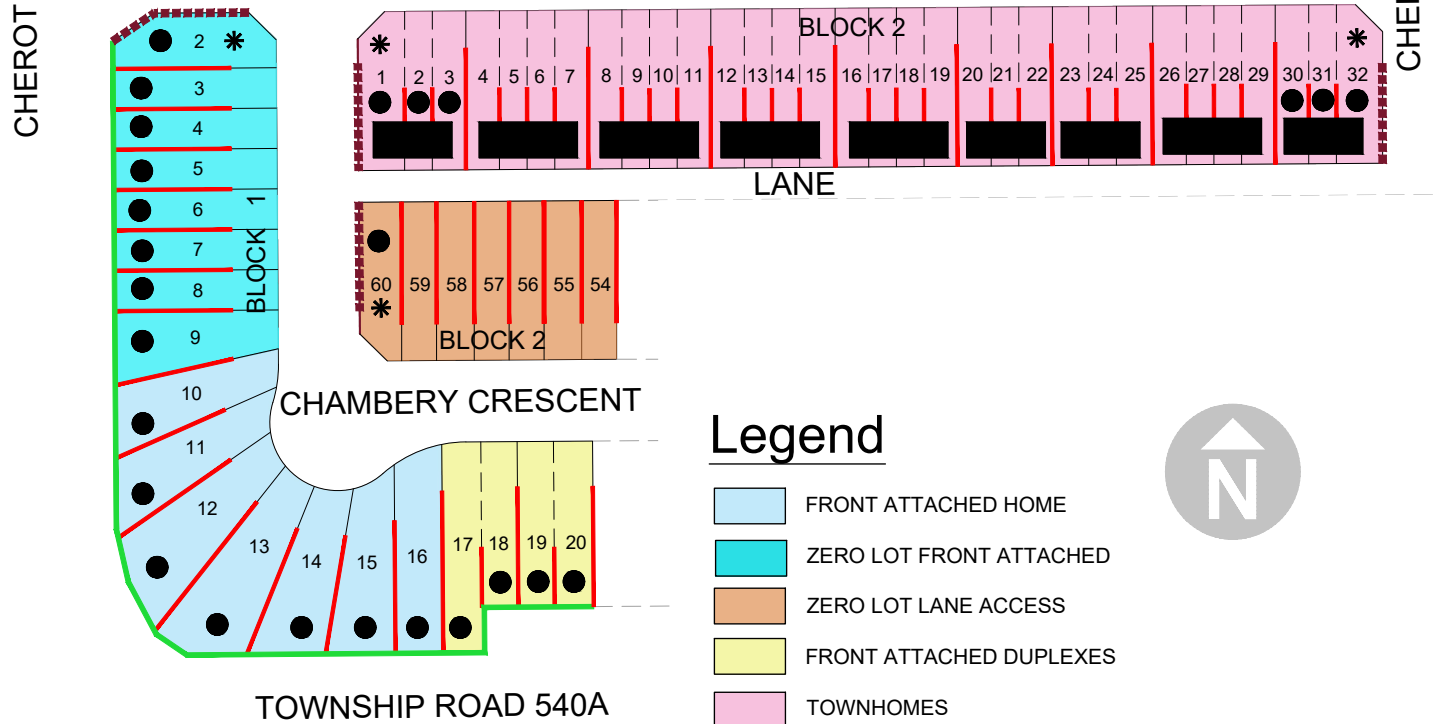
CHEROT

2
3
4
5
6
7
8
9
BLOCK 1
10
11
12
13
14
15
16

BLOCK 2
1 2 3 4 5 6 7 8 9 10 11 12 13 14 15 16 17 18 19 20 21 22 23 24 25 26 27 28 29 30 31 32

CHE

LANE

60 59 58 57 56 55 54
BLOCK 2

CHAMBERY CRESCENT

17 18 19 20

TOWNSHIP ROAD 540A

Legend

FRONT ATTACHED HOME
ZERO LOT FRONT ATTACHED
ZERO LOT LANE ACCESS
FRONT ATTACHED DUPLEXES
TOWNHOMES

N